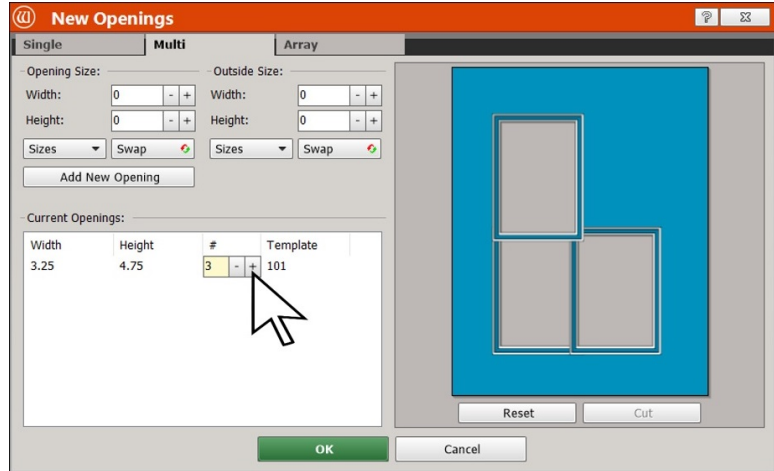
New Openings

? X

Single Multi Array

Opening Size:

Width: 0 - +

Height: 0 - +

Sizes Swap

Outside Size:

Width: 0 - +

Height: 0 - +

Sizes Swap

Add New Opening

Current Openings:

| Width | Height | # | Template |
|---|---|---|---|
| 3.25 | 4.75 | 3 - + | 101 |

Reset Cut

OK Cancel